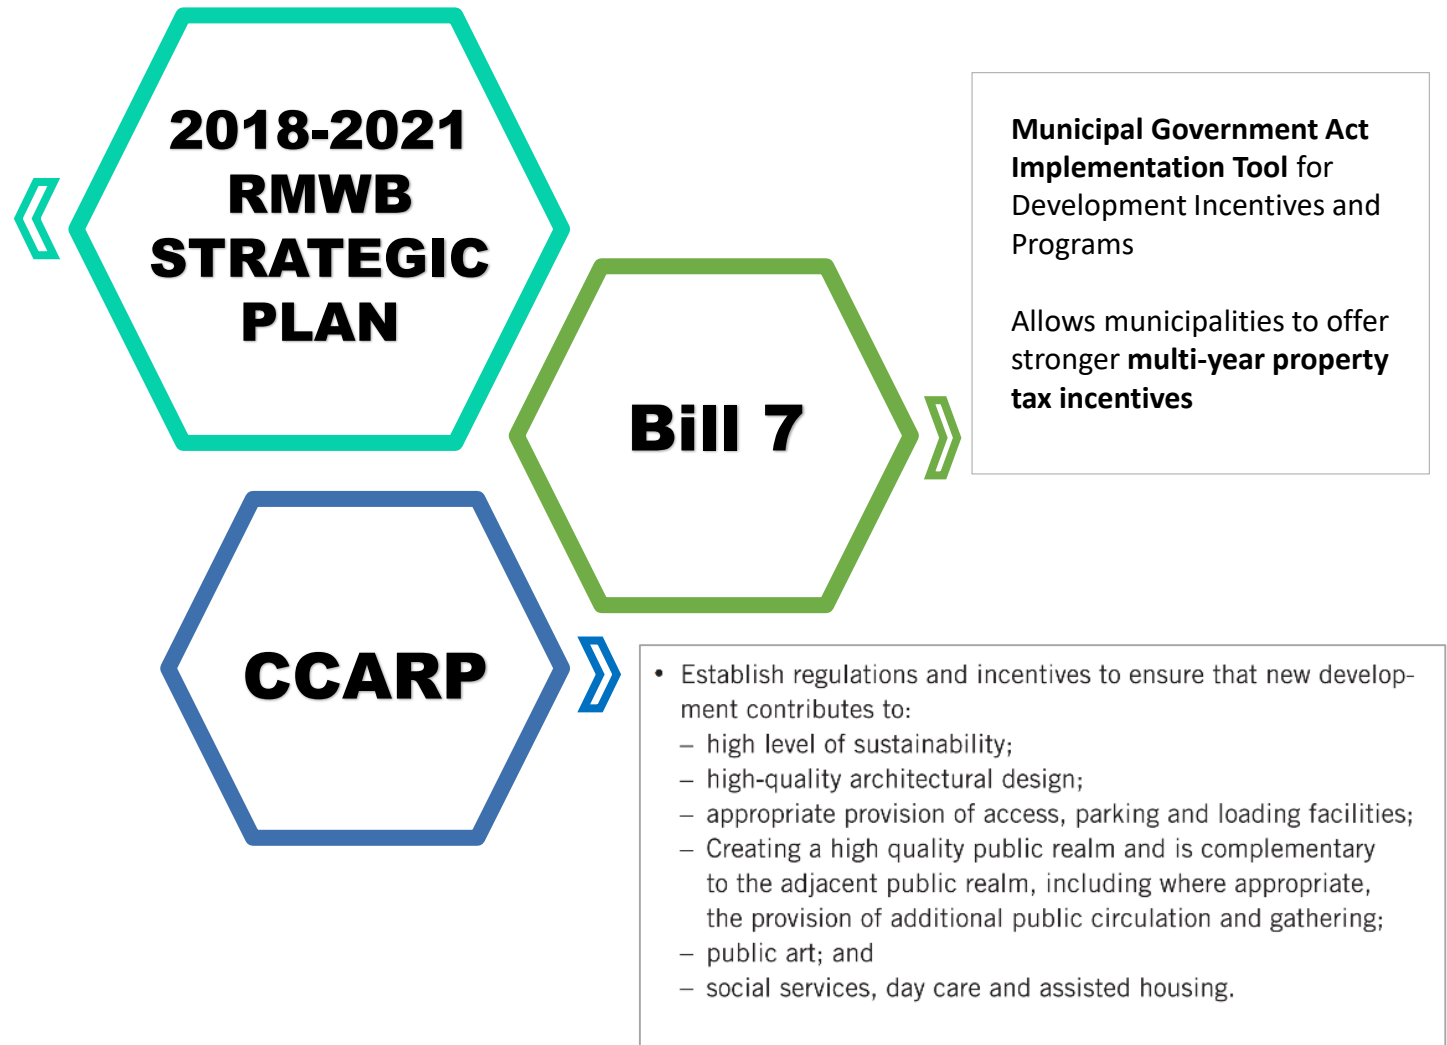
2018-2021 RMWB STRATEGIC PLAN

Bill 7

CCARP

**Municipal Government Act Implementation Tool** for Development Incentives and Programs

Allows municipalities to offer stronger **multi-year property tax incentives**

• Establish regulations and incentives to ensure that new development contributes to:
– high level of sustainability;
– high-quality architectural design;
– appropriate provision of access, parking and loading facilities;
– Creating a high quality public realm and is complementary to the adjacent public realm, including where appropriate, the provision of additional public circulation and gathering;
– public art; and
– social services, day care and assisted housing.